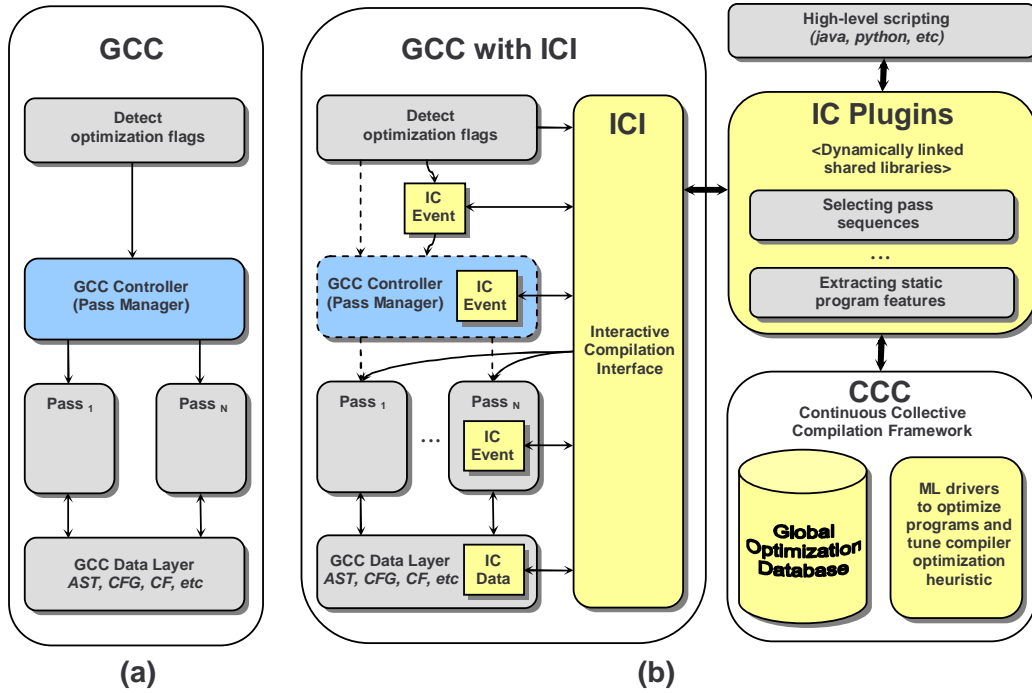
GCC

Detect optimization flags

GCC Controller (Pass Manager)

Pass $_1$

Pass $_N$

GCC Data Layer
AST, CFG, CF, etc

(a)

GCC with ICI

Detect optimization flags

IC Event

GCC Controller (Pass Manager)

IC Event

Pass $_1$

…

Pass $_N$

IC Event

GCC Data Layer
AST, CFG, CF, etc

IC Data

ICI

Interactive Compilation Interface

(b)

High-level scripting
(java, python, etc)

IC Plugins

<Dynamically linked shared libraries>

Selecting pass sequences

…

Extracting static program features

CCC
Continuous Collective Compilation Framework

Global Optimization Database

ML drivers to optimize programs and tune compiler optimization heuristic